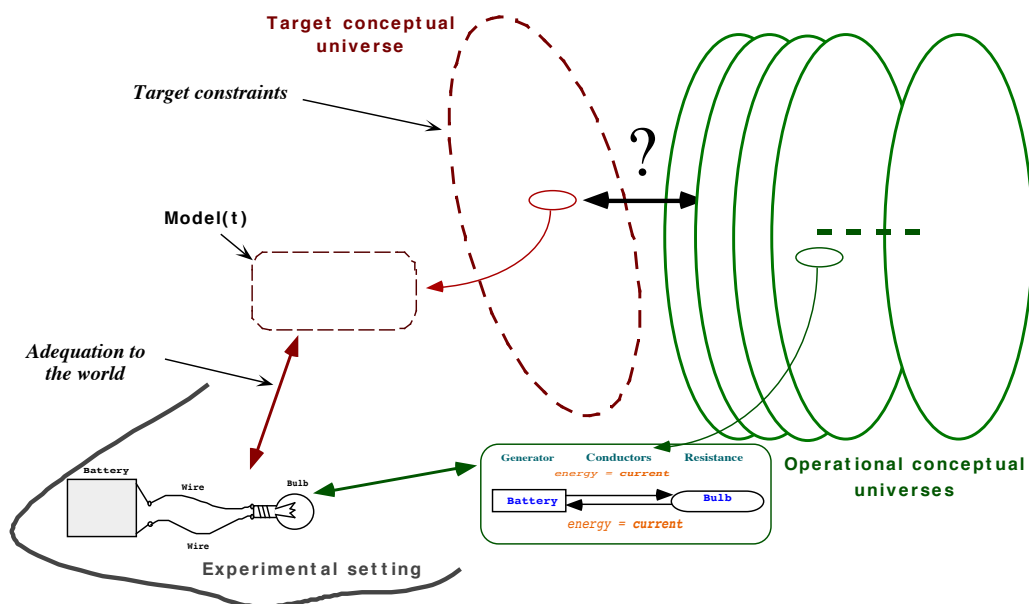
Target conceptual universe

Target constraints

?

Model(t)

Adequation to the world

Battery

Wire

Bulb

Wire

Experimental setting

Generator Conductors Resistance

energy = current

Battery

Bulb

energy = current

Operational conceptual universes